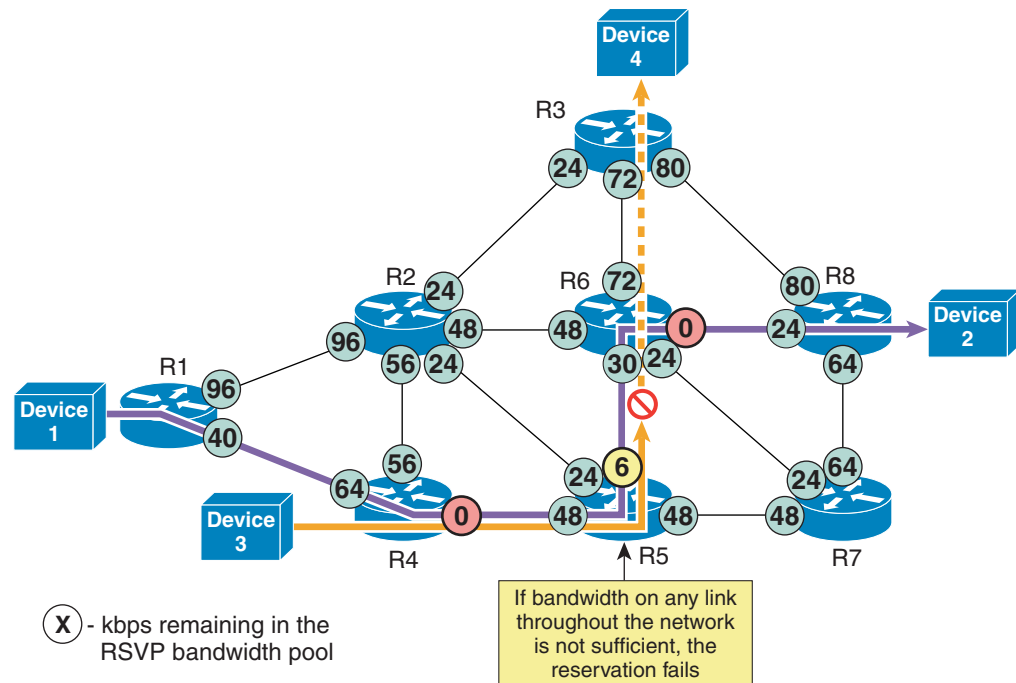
Device 4

R3

24

72

80

R2

24

R6

72

R8

80

Device 2

96

48

48

0

24

R1

56

24

30

24

64

96

Device 1

40

56

24

6

24

64

64

Device 3

0

48

48

48

R4

R5

R7

If bandwidth on any link throughout the network is not sufficient, the reservation fails

X - kbps remaining in the RSVP bandwidth pool